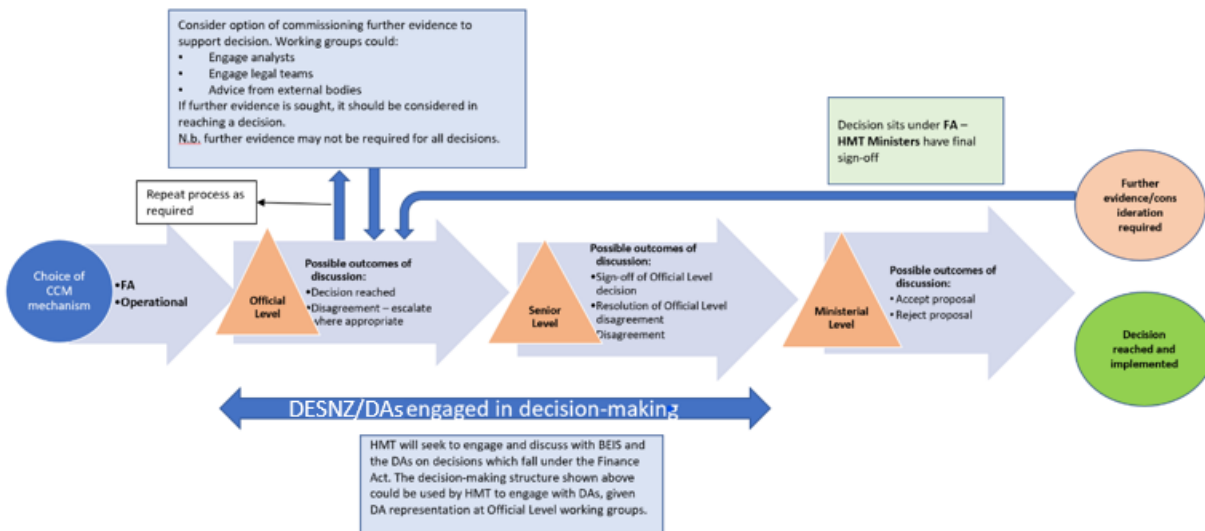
Consider option of commissioning further evidence to support decision. Working groups could:
• Engage analysts
• Engage legal teams
• Advice from external bodies
If further evidence is sought, it should be considered in reaching a decision.
N.b. further evidence may not be required for all decisions.

Decision sits under **FA – HMT Ministers** have final sign-off

Repeat process as required

Further evidence/consideration required

Choice of CCM mechanism

•FA
•Operational

Official Level

Possible outcomes of discussion:
•Decision reached
•Disagreement – escalate where appropriate

Senior Level

Possible outcomes of discussion:
•Sign-off of Official Level decision
•Resolution of Official Level disagreement
•Disagreement

Ministerial Level

Possible outcomes of discussion:
• Accept proposal
• Reject proposal

Decision reached and implemented

DESNZ/DAs engaged in decision-making

HMT will seek to engage and discuss with BEIS and the DAs on decisions which fall under the Finance Act. The decision-making structure shown above could be used by HMT to engage with DAs, given DA representation at Official Level working groups.